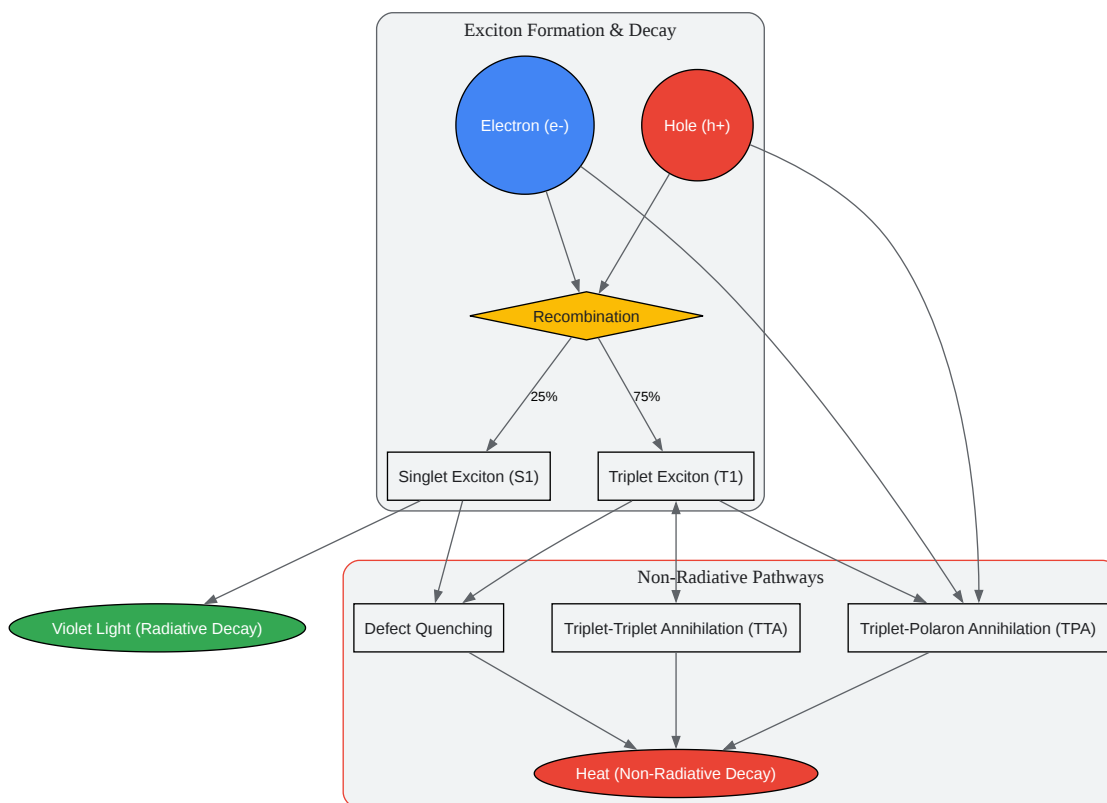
Exciton Formation & Decay

Electron (e-)

Hole (h+)

Recombination

25%

75%

Singlet Exciton (S1)

Triplet Exciton (T1)

Non-Radiative Pathways

Violet Light (Radiative Decay)

Defect Quenching

Triplet-Triplet Annihilation (TTA)

Triplet-Polaron Annihilation (TPA)

Heat (Non-Radiative Decay)